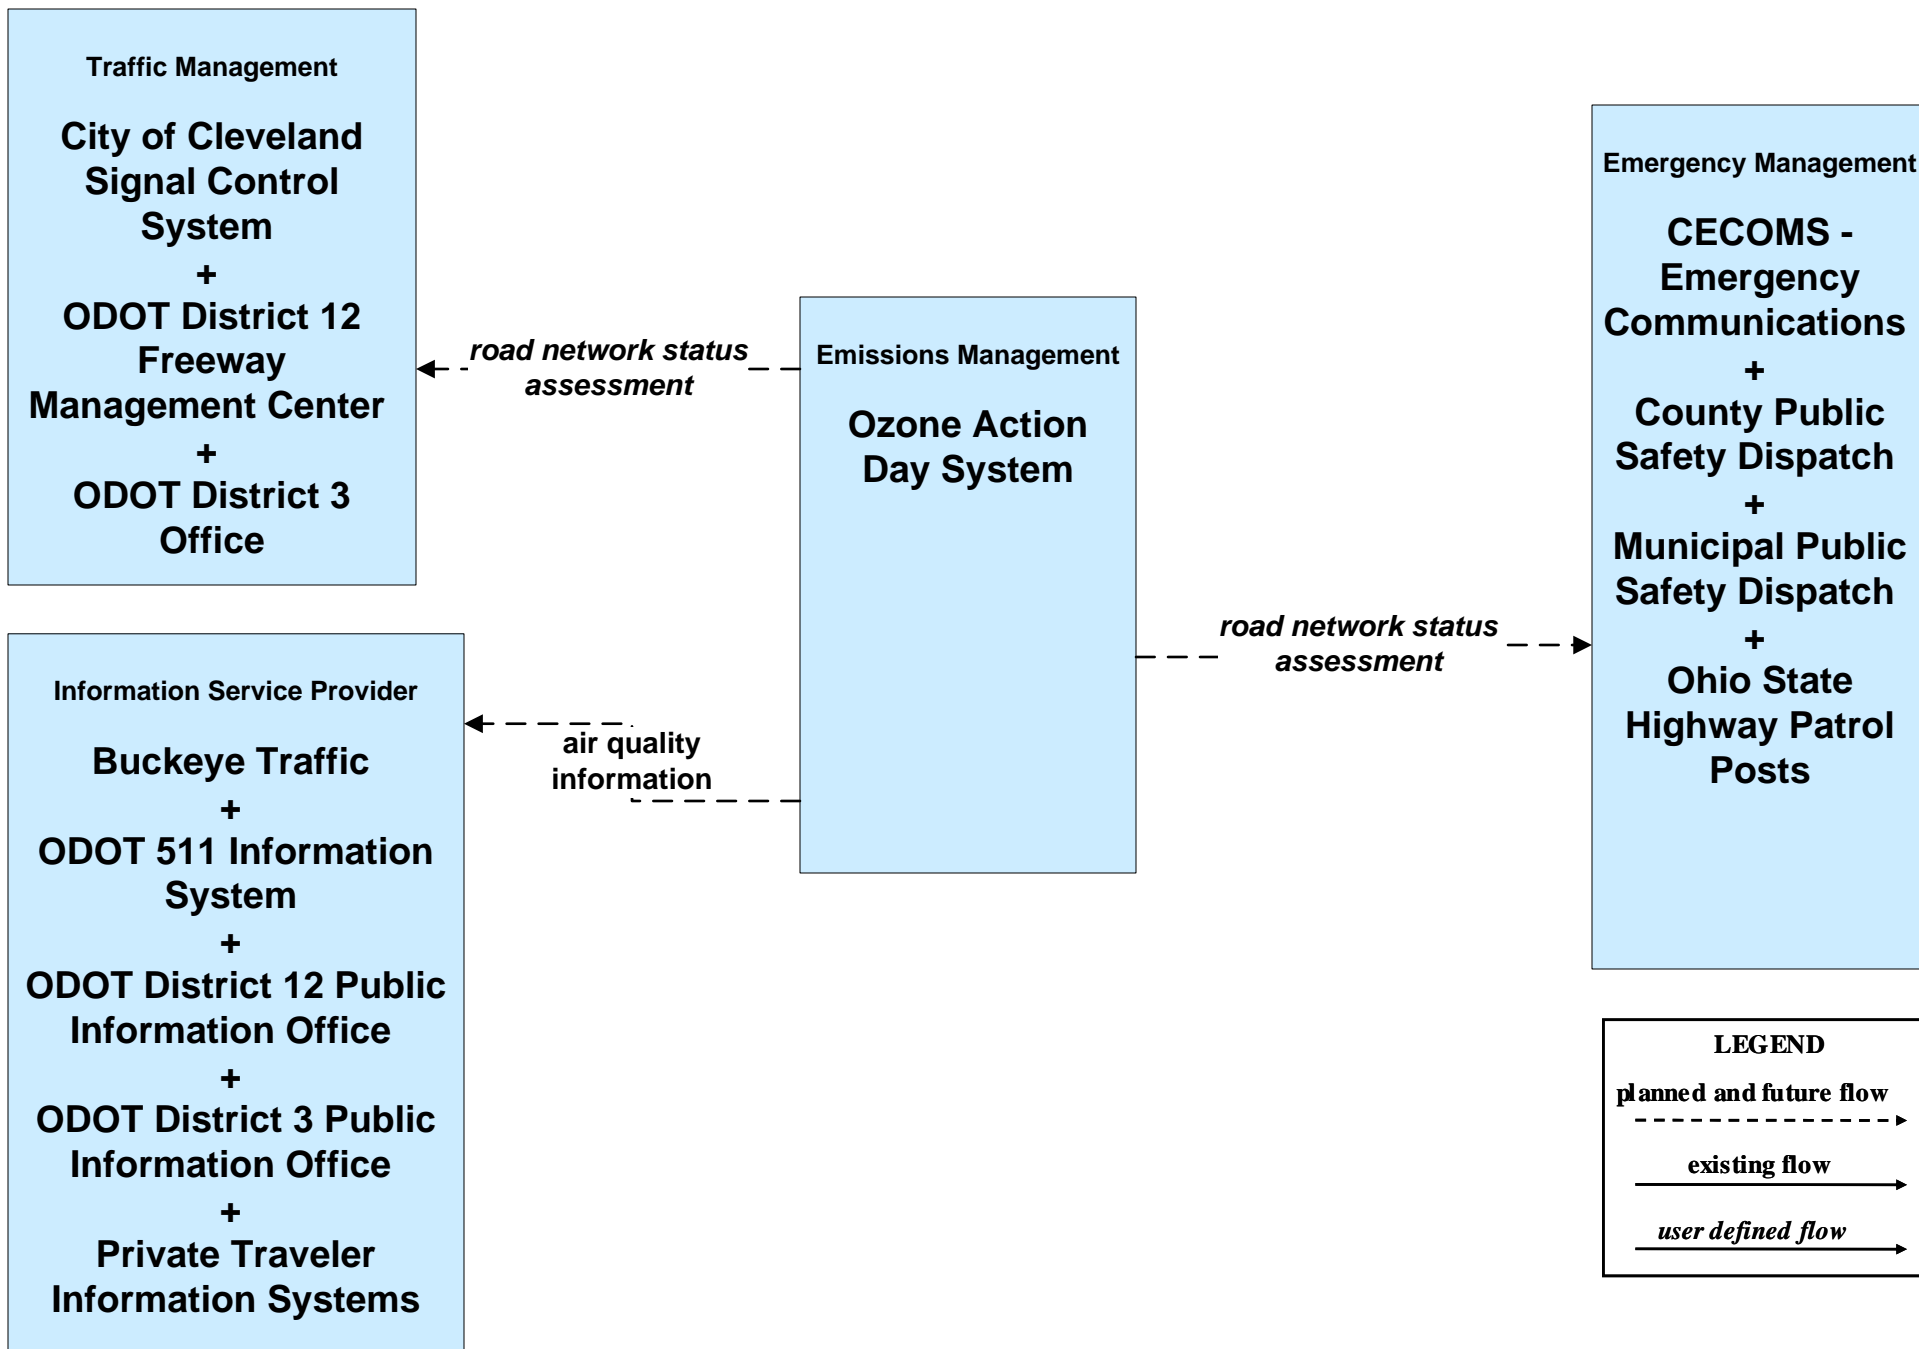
Traffic Management

City of Cleveland Signal Control System
+
ODOT District 12 Freeway Management Center
+
ODOT District 3 Office

road network status assessment

Emissions Management

Ozone Action Day System

Emergency Management

CECOMS - Emergency Communications
+
County Public Safety Dispatch
+
Municipal Public Safety Dispatch
+
Ohio State Highway Patrol Posts

road network status assessment

Information Service Provider

Buckeye Traffic
+
ODOT 511 Information System
+
ODOT District 12 Public Information Office
+
ODOT District 3 Public Information Office
+
Private Traveler Information Systems

air quality information

LEGEND

planned and future flow

existing flow

user defined flow